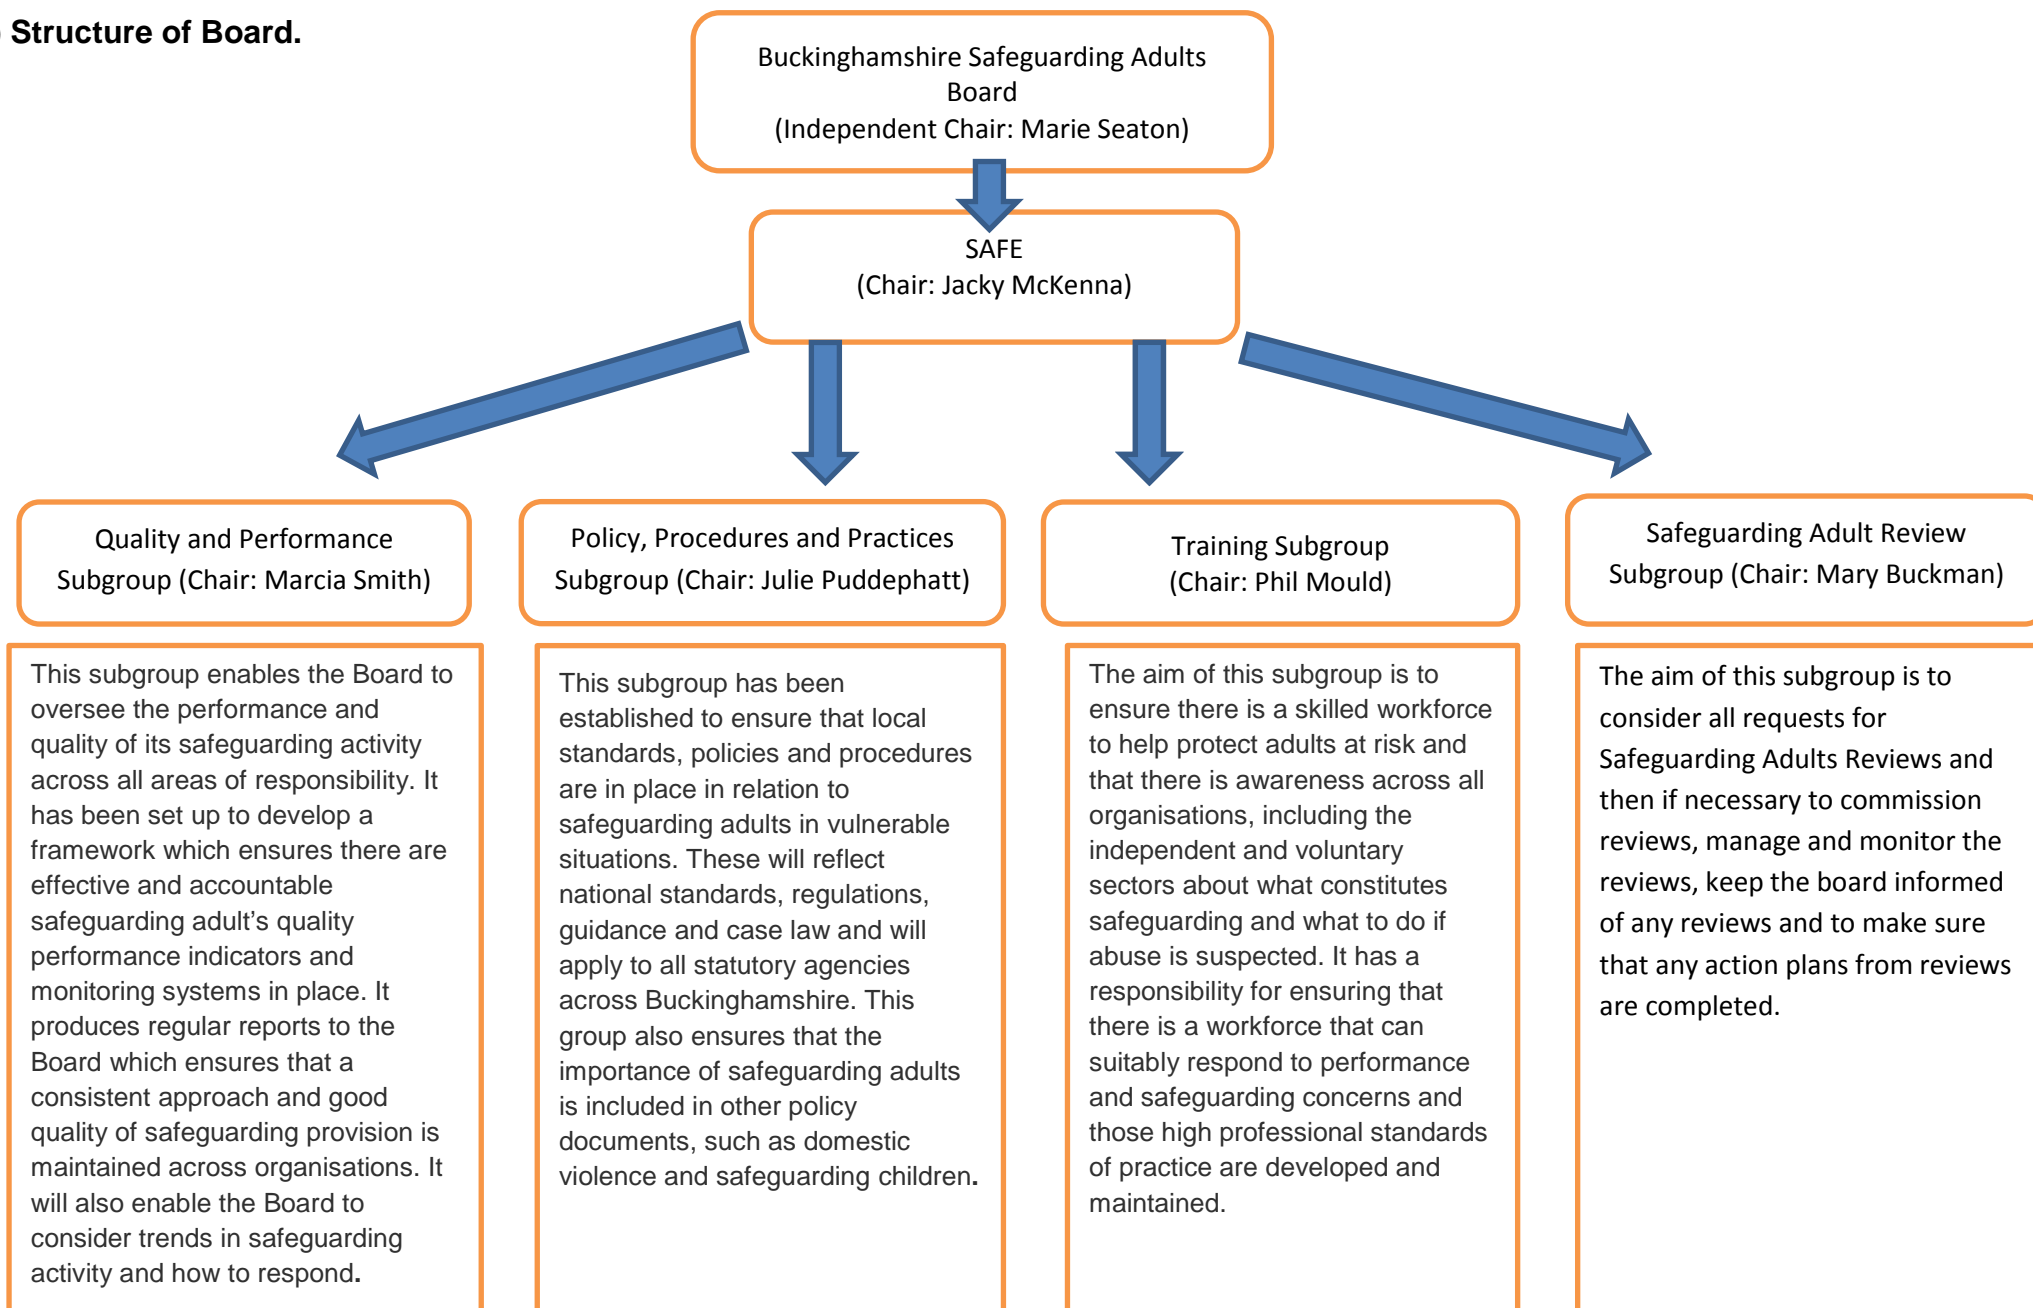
Structure of Board.

Buckinghamshire Safeguarding Adults Board
(Independent Chair: Marie Seaton)

SAFE
(Chair: Jacky McKenna)

Quality and Performance Subgroup (Chair: Marcia Smith)

Policy, Procedures and Practices Subgroup (Chair: Julie Puddephatt)

Training Subgroup
(Chair: Phil Mould)

Safeguarding Adult Review Subgroup (Chair: Mary Buckman)

This subgroup enables the Board to oversee the performance and quality of its safeguarding activity across all areas of responsibility. It has been set up to develop a framework which ensures there are effective and accountable safeguarding adult's quality performance indicators and monitoring systems in place. It produces regular reports to the Board which ensures that a consistent approach and good quality of safeguarding provision is maintained across organisations. It will also enable the Board to consider trends in safeguarding activity and how to respond.

This subgroup has been established to ensure that local standards, policies and procedures are in place in relation to safeguarding adults in vulnerable situations. These will reflect national standards, regulations, guidance and case law and will apply to all statutory agencies across Buckinghamshire. This group also ensures that the importance of safeguarding adults is included in other policy documents, such as domestic violence and safeguarding children.

The aim of this subgroup is to ensure there is a skilled workforce to help protect adults at risk and that there is awareness across all organisations, including the independent and voluntary sectors about what constitutes safeguarding and what to do if abuse is suspected. It has a responsibility for ensuring that there is a workforce that can suitably respond to performance and safeguarding concerns and those high professional standards of practice are developed and maintained.

The aim of this subgroup is to consider all requests for Safeguarding Adults Reviews and then if necessary to commission reviews, manage and monitor the reviews, keep the board informed of any reviews and to make sure that any action plans from reviews are completed.